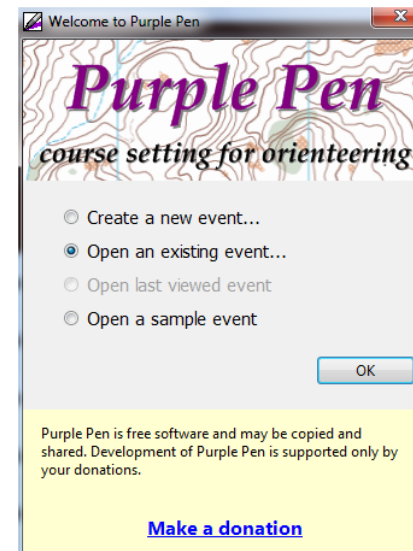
Welcome to Purple Pen

Purple Pen

course setting for orienteering

Create a new event...

Open an existing event...

Open last viewed event

Open a sample event

OK

Purple Pen is free software and may be copied and shared. Development of Purple Pen is supported only by your donations.

Make a donation